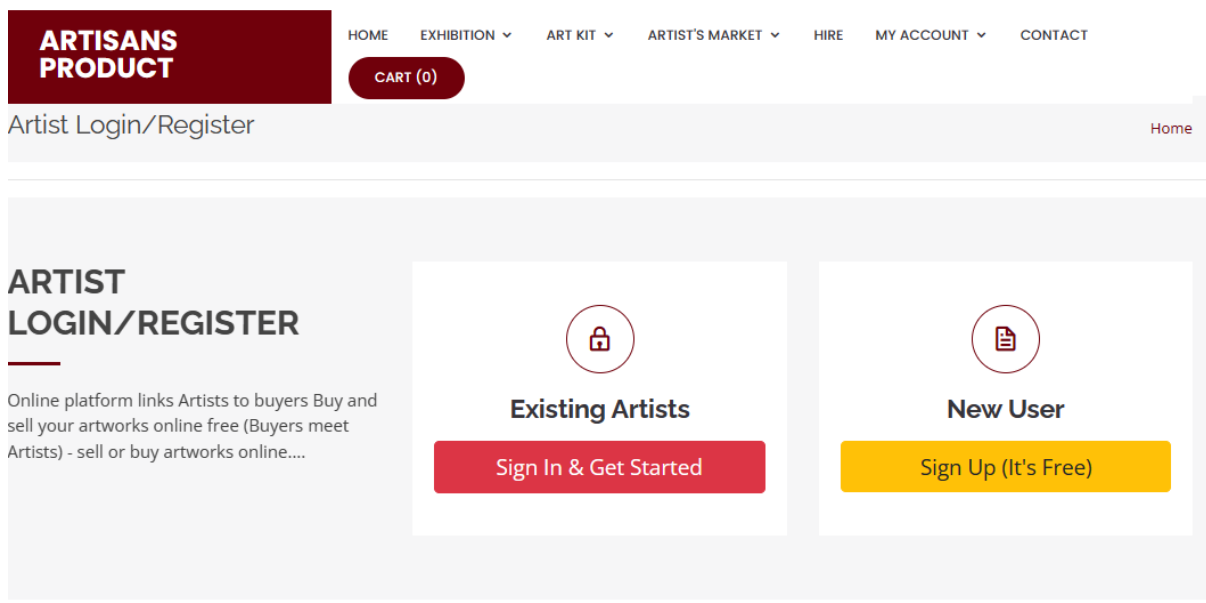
ARTISANS PRODUCT

HOME EXHIBITION ART KIT ARTIST'S MARKET HIRE MY ACCOUNT CONTACT

CART (0)

Artist Login/Register

Home

ARTIST LOGIN/REGISTER

Online platform links Artists to buyers Buy and sell your artworks online free (Buyers meet Artists) - sell or buy artworks online....

Existing Artists

Sign In & Get Started

New User

Sign Up (It's Free)